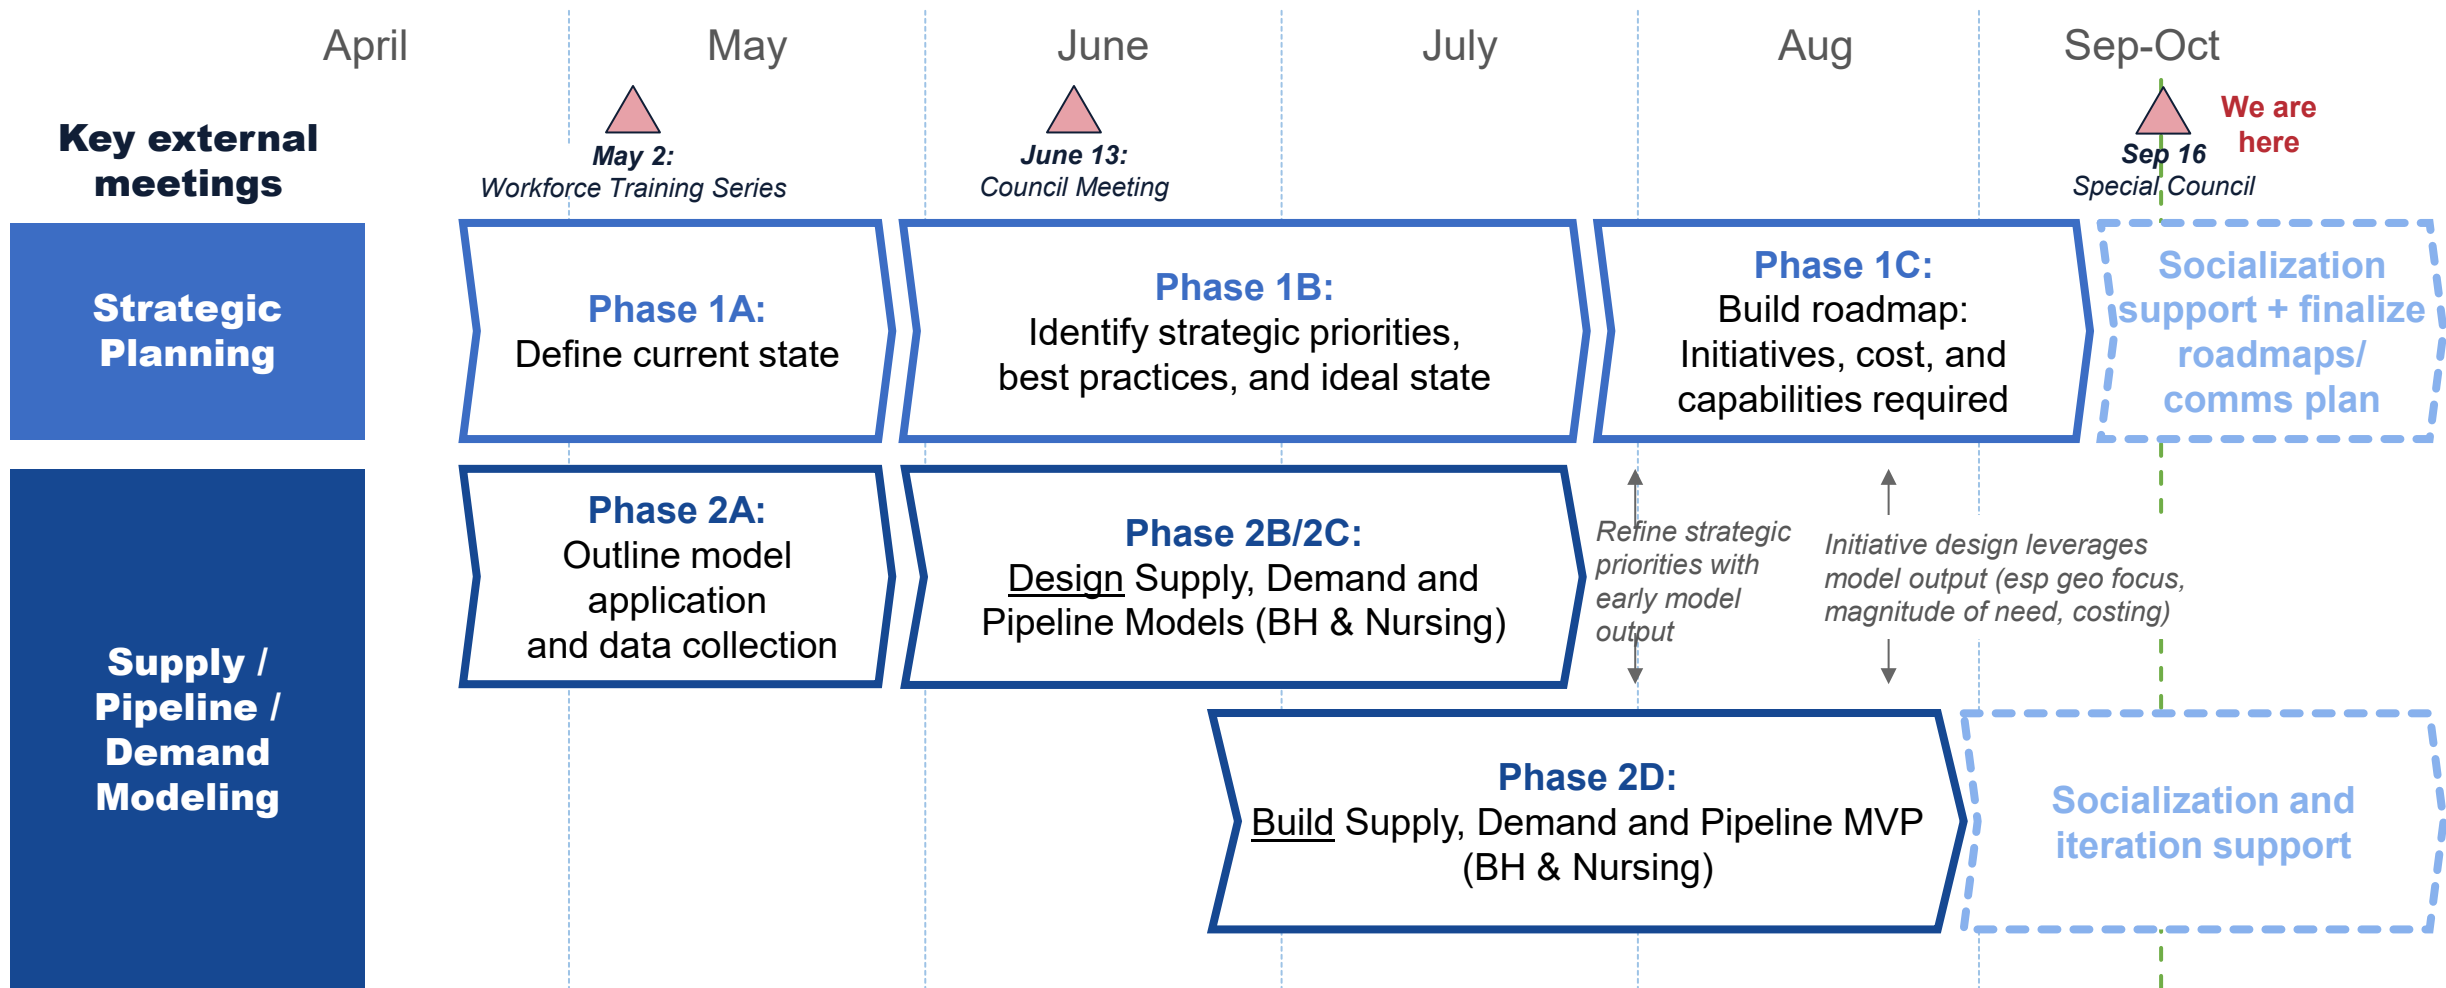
April May June July Aug Sep-Oct

Key external meetings

May 2: Workforce Training Series

June 13: Council Meeting

Sep 16 Special Council

We are here

Strategic Planning

Phase 1A: Define current state

Phase 1B: Identify strategic priorities, best practices, and ideal state

Phase 1C: Build roadmap: Initiatives, cost, and capabilities required

Socialization support + finalize roadmaps/ comms plan

Supply / Pipeline / Demand Modeling

Phase 2A: Outline model application and data collection

Phase 2B/2C: Design Supply, Demand and Pipeline Models (BH & Nursing)

Refine strategic priorities with early model output

Initiative design leverages model output (esp geo focus, magnitude of need, costing)

Phase 2D: Build Supply, Demand and Pipeline MVP (BH & Nursing)

Socialization and iteration support